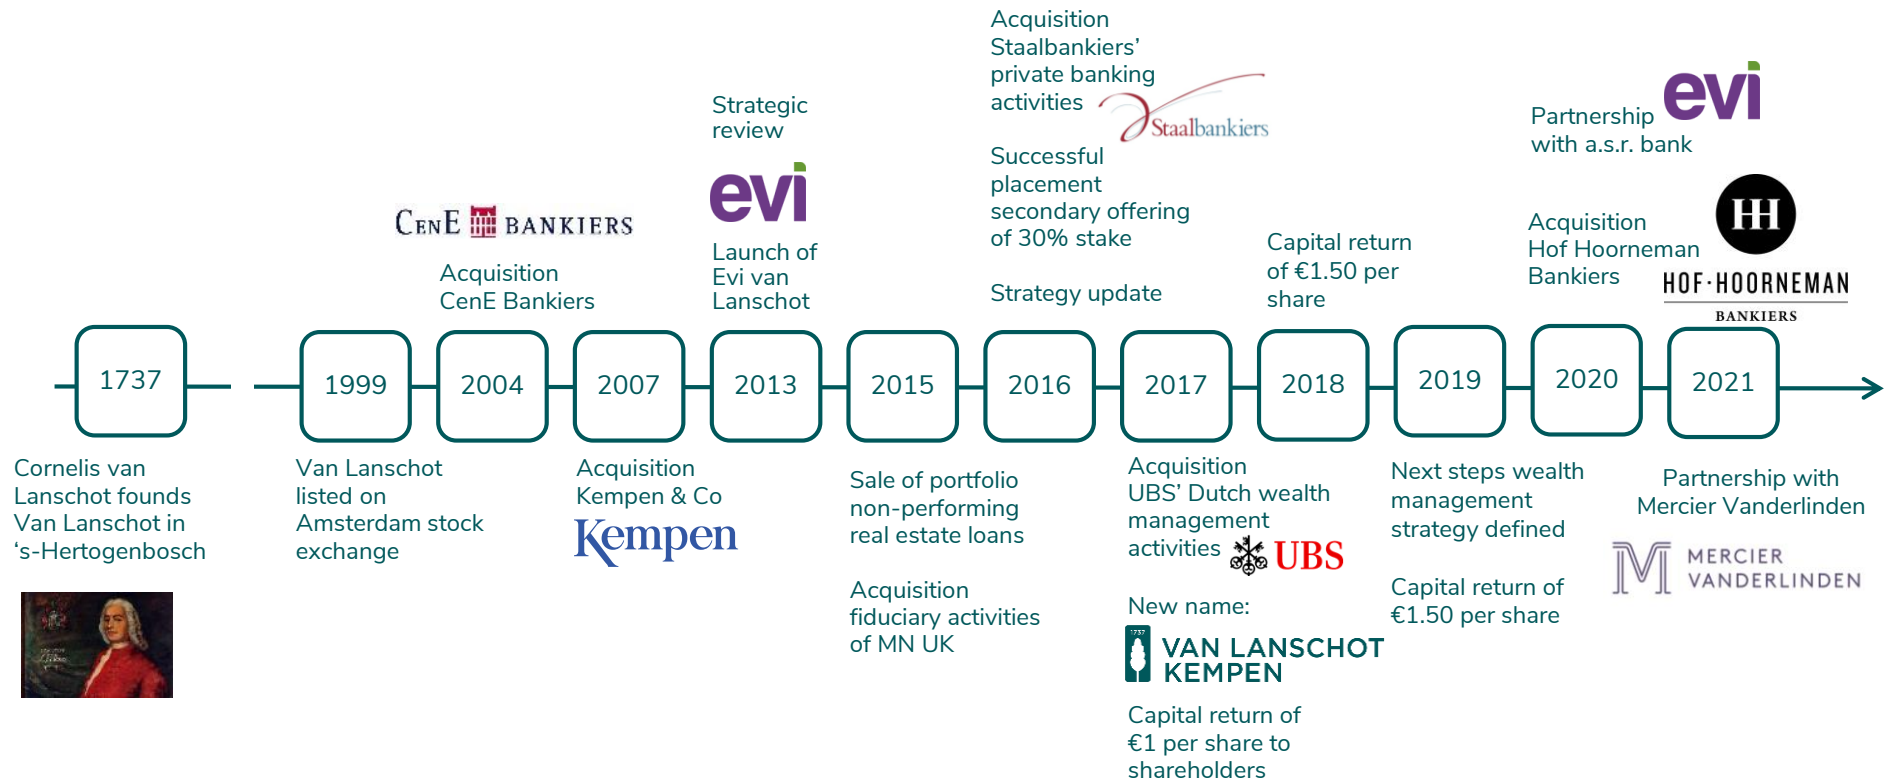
Acquisition Staalbankiers' private banking activities

Staalbankiers

Successful placement secondary offering of 30% stake

Strategy update

Strategic review

evi

Launch of Evi van Lanschot

CenE BANKIERS

Acquisition CenE Bankiers

Capital return of €1.50 per share

Partnership with a.s.r. bank

evi

Acquisition Hof Hoorneman Bankiers

HH

HOF·HOORNEMAN BANKIERS

1737

1999

2004

2007

2013

2015

2016

2017

2018

2019

2020

2021

Cornelis van Lanschot founds Van Lanschot in 's-Hertogenbosch

Van Lanschot listed on Amsterdam stock exchange

Acquisition Kempen & Co

Kempen

Sale of portfolio non-performing real estate loans

Acquisition fiduciary activities of MN UK

Acquisition UBS' Dutch wealth management activities

UBS

New name:

1737

VAN LANSCHOT KEMPEN

Capital return of €1 per share to shareholders

Next steps wealth management strategy defined

Capital return of €1.50 per share

Partnership with Mercier Vanderlinden

M MERCIER VANDERLINDEN